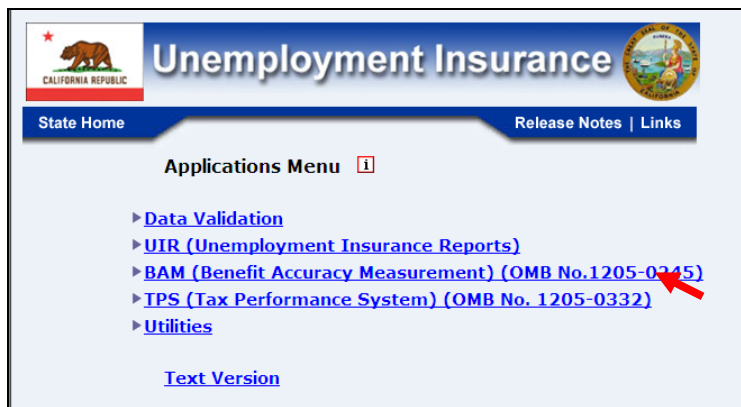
CALIFORNIA REPUBLIC

Unemployment Insurance

State Home

Release Notes | Links

Applications Menu i

Data Validation

UIR (Unemployment Insurance Reports)

BAM (Benefit Accuracy Measurement) (OMB No.1205-0245)

TPS (Tax Performance System) (OMB No. 1205-0332)

Utilities

Text Version